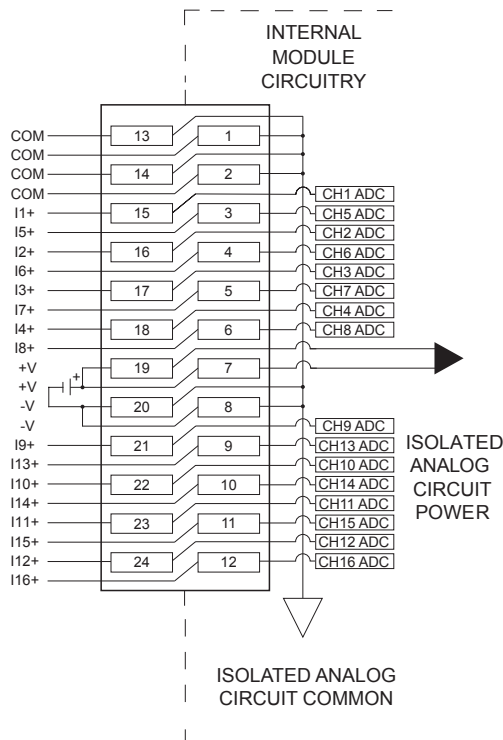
INTERNAL MODULE CIRCUITRY

COM
COM
COM
COM
I1+
I5+
I2+
I6+
I3+
I7+
I4+
I8+
+V
+V
-V
-V
I9+
I13+
I10+
I14+
I11+
I15+
I12+
I16+

13
1
14
2
15
3
16
4
17
5
18
6
19
7
20
8
21
9
22
10
23
11
24
12

+

CH1 ADC
CH5 ADC
CH2 ADC
CH6 ADC
CH3 ADC
CH7 ADC
CH4 ADC
CH8 ADC
CH9 ADC
CH13 ADC
CH10 ADC
CH14 ADC
CH11 ADC
CH15 ADC
CH12 ADC
CH16 ADC

ISOLATED ANALOG CIRCUIT POWER

ISOLATED ANALOG CIRCUIT COMMON